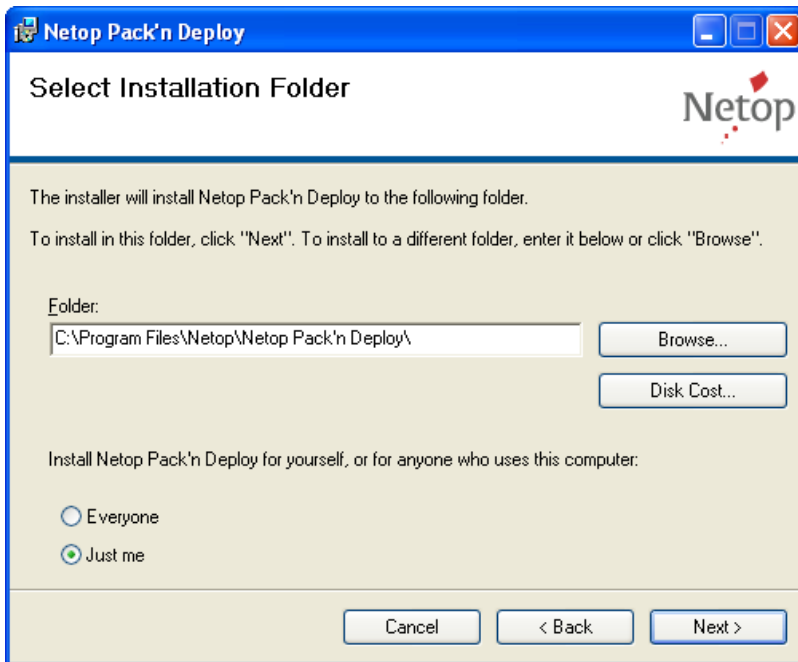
Netop Pack'n Deploy

Select Installation Folder

Netop

The installer will install Netop Pack'n Deploy to the following folder.

To install in this folder, click "Next". To install to a different folder, enter it below or click "Browse".

Folder:

C:\Program Files\Netop\Netop Pack'n Deploy\

Browse...

Disk Cost...

Install Netop Pack'n Deploy for yourself, or for anyone who uses this computer:

Everyone

Just me

Cancel

< Back

Next >